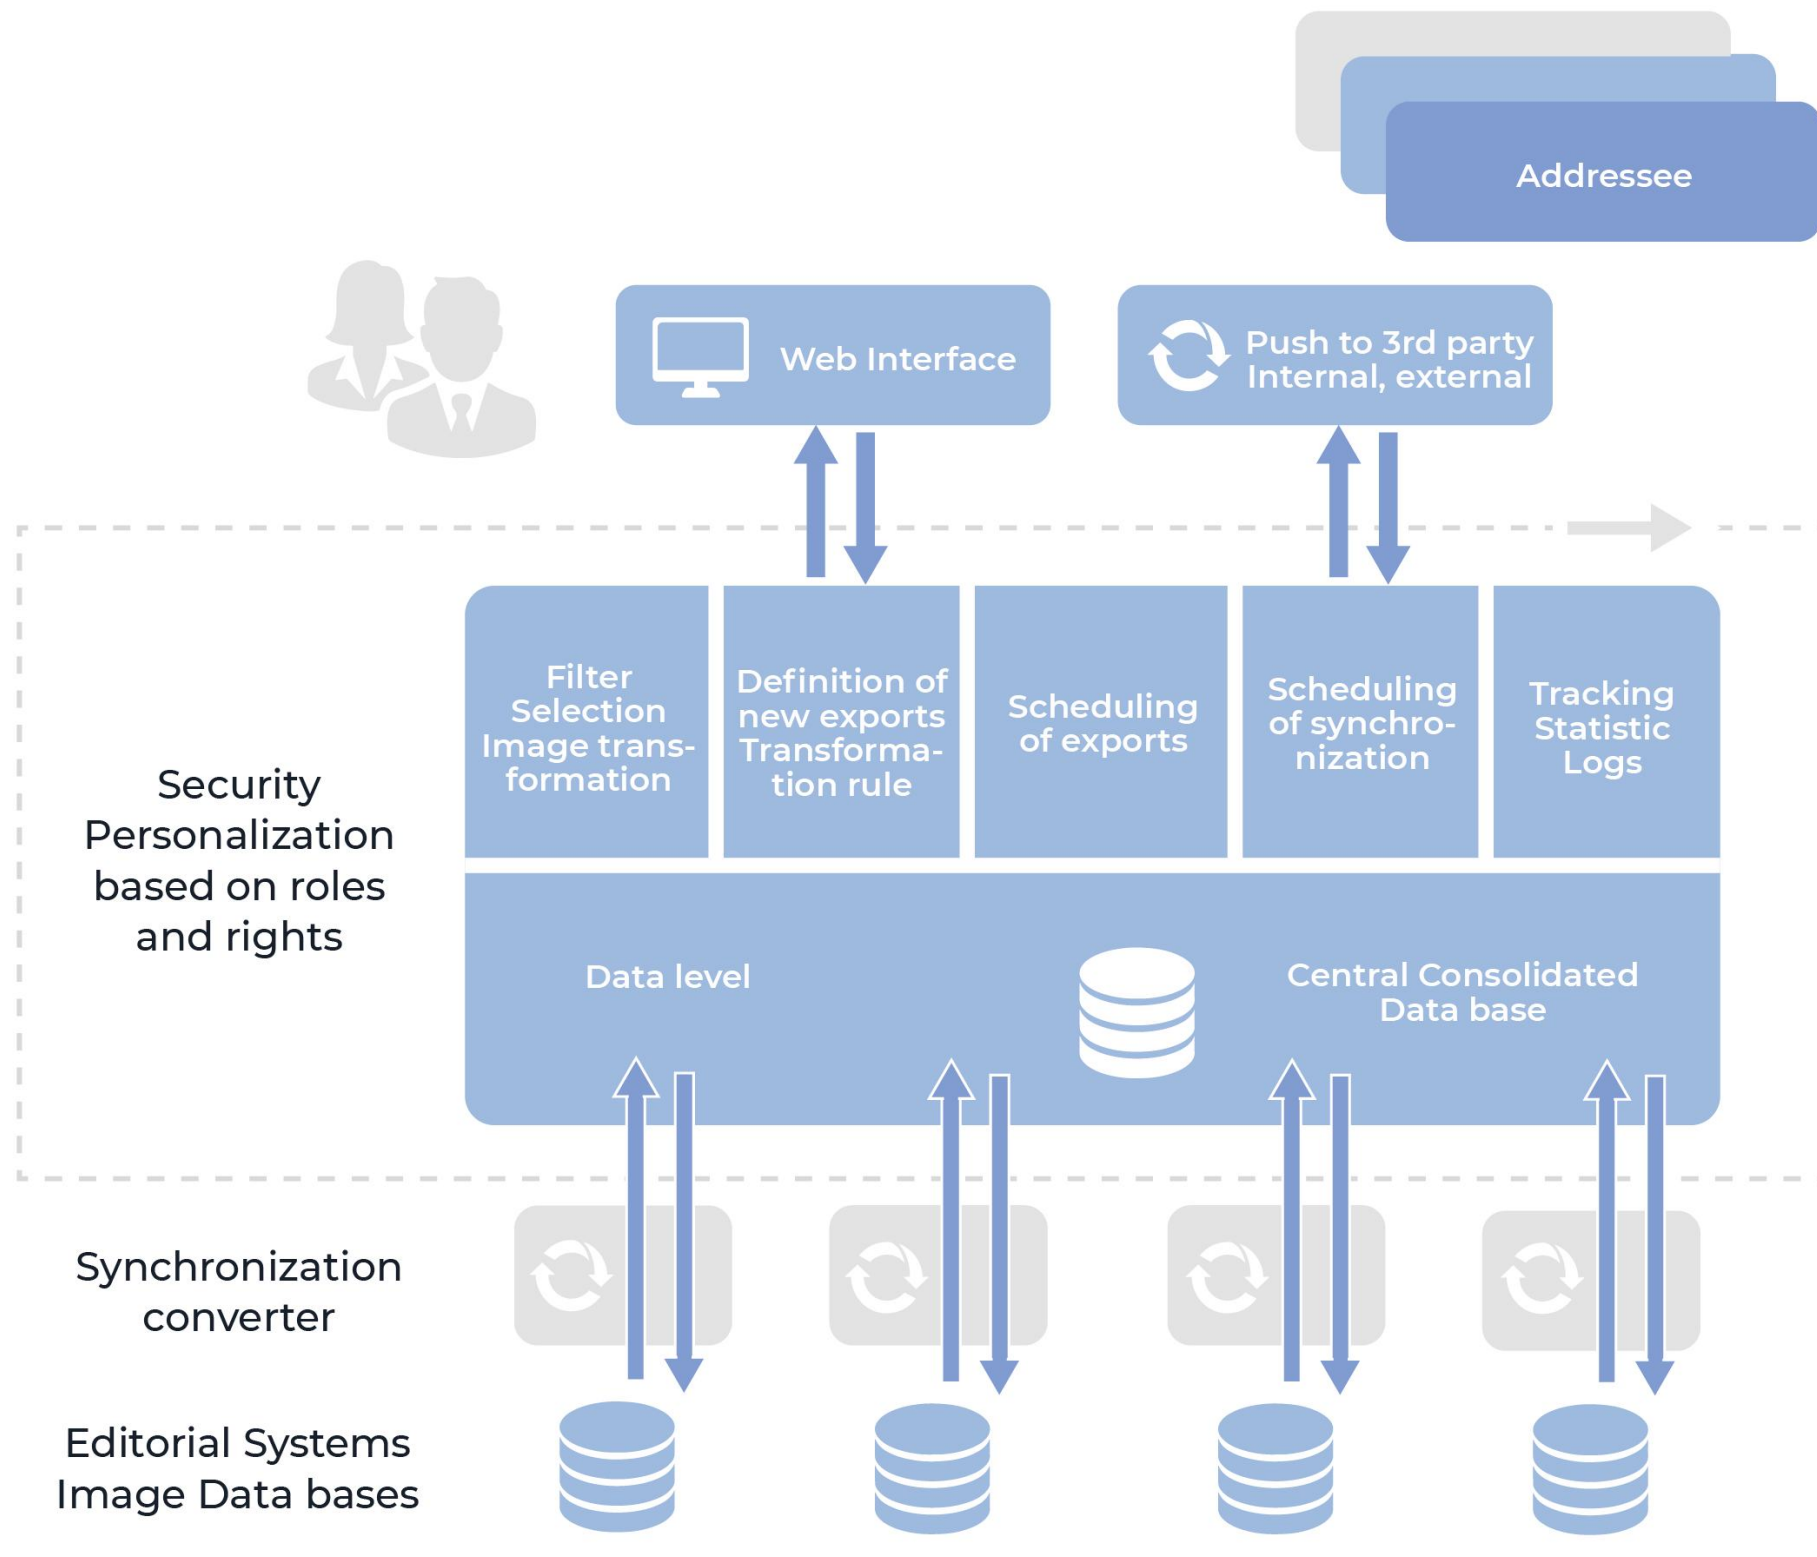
Addressee

Web Interface

Push to 3rd party
Internal, external

Security
Personalization
based on roles
and rights

Filter
Selection
Image transformation

Definition of
new exports
Transformation rule

Scheduling
of exports

Scheduling
of synchronization

Tracking
Statistic
Logs

Data level

Central Consolidated
Data base

Synchronization
converter

Editorial Systems
Image Data bases